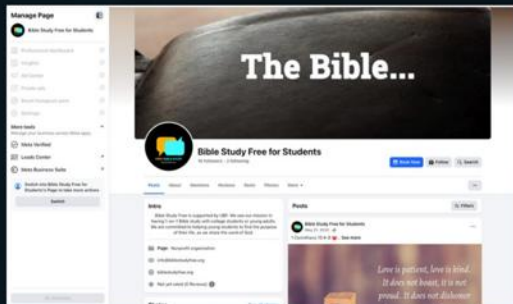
Manage Page

Bible Study Free for Students

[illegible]

More tools

Meta Verified

Leads Center

Meta Business Suite

Switch into Bible Study Free for Students's Page to take more actions

Switch

The Bible...

Bible Study Free for Students

Send Now

Follow

Search

Posts

Intro

Bible Study Free is supported by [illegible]

Page · Nonprofit organization

Bible Study Free for Students

Love is patient, love is kind. It does not boast, it is not proud. It does not dishonor